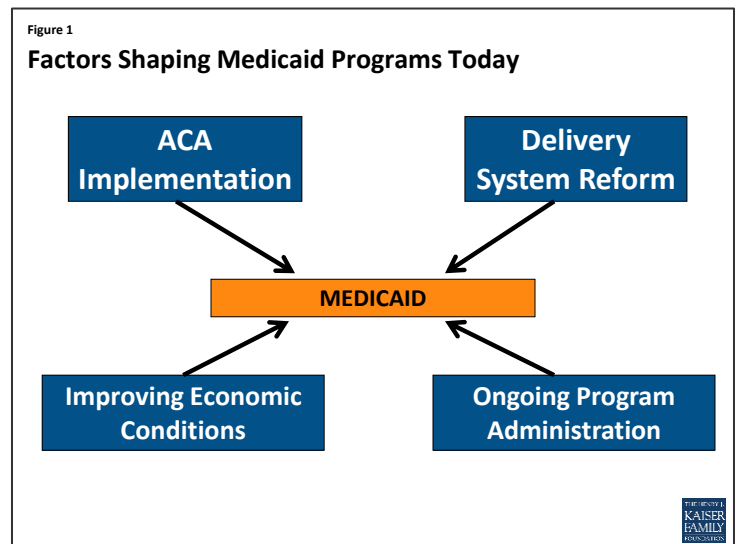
Figure 1

Factors Shaping Medicaid Programs Today

ACA Implementation

Delivery System Reform

MEDICAID

Improving Economic Conditions

Ongoing Program Administration

THE HENRY J. KAISER FAMILY FOUNDATION